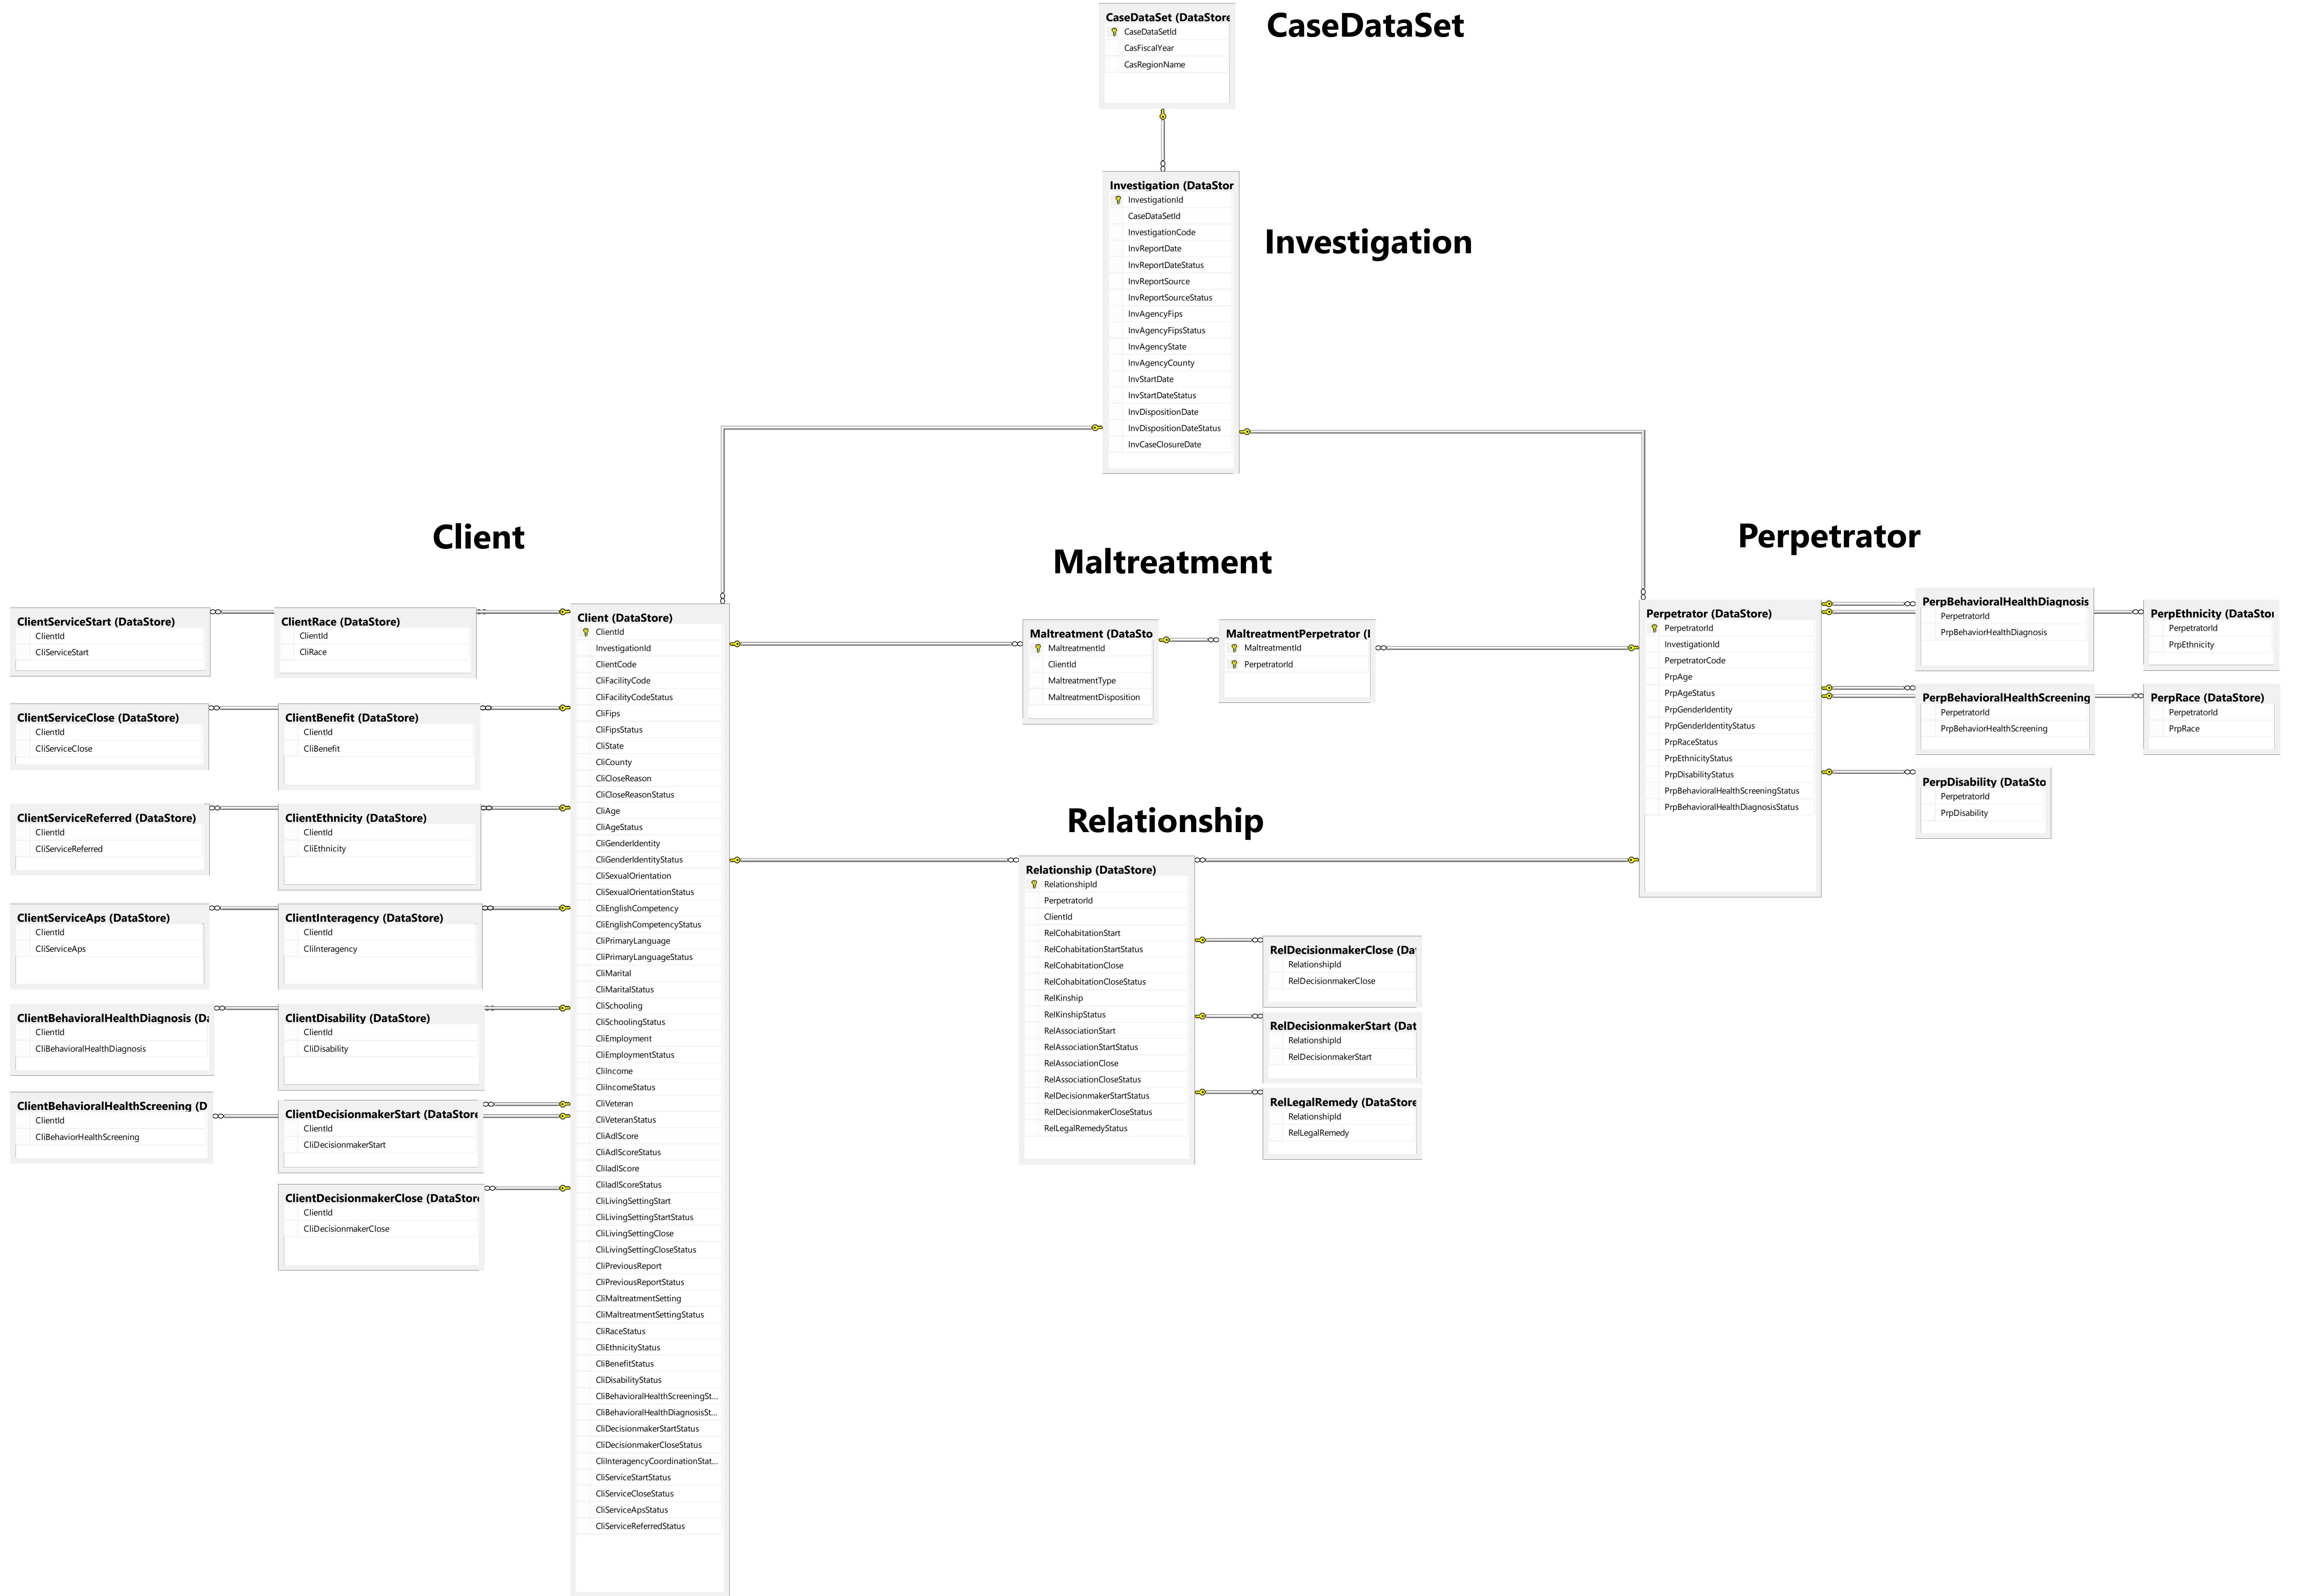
CaseDataSet (DataStore
CaseDataSetId
CasFiscalYear
CasRegionName

CaseDataSet

Investigation (DataStor
InvestigationId
CaseDataSetId
InvestigationCode
InvReportDate
InvReportDateStatus
InvReportSource
InvReportSourceStatus
InvAgencyFips
InvAgencyFipsStatus
InvAgencyState
InvAgencyCounty
InvStartDate
InvStartDateStatus
InvDispositionDate
InvDispositionDateStatus
InvCaseClosureDate

Investigation

Client

Maltreatment

Perpetrator

ClientServiceStart (DataStore)
ClientId
CliServiceStart

ClientRace (DataStore)
ClientId
CliRace

Client (DataStore)
ClientId
InvestigationId
ClientCode
CliFacilityCode
CliFacilityCodeStatus
CliFips
CliFipsStatus
CliState
CliCounty
CliCloseReason
CliCloseReasonStatus
CliAge
CliAgeStatus
CliGenderIdentity
CliGenderIdentityStatus
CliSexualOrientation
CliSexualOrientationStatus
CliEnglishCompetency
CliEnglishCompetencyStatus
CliPrimaryLanguage
CliPrimaryLanguageStatus
CliMarital
CliMaritalStatus
CliSchooling
CliSchoolingStatus
CliEmployment
CliEmploymentStatus
CliIncome
CliIncomeStatus
CliVeteran
CliVeteranStatus
CliAdlScore
CliAdlScoreStatus
CliiadlScore
CliiadlScoreStatus
CliLivingSettingStart
CliLivingSettingStartStatus
CliLivingSettingClose
CliLivingSettingCloseStatus
CliPreviousReport
CliPreviousReportStatus
CliMaltreatmentSetting
CliMaltreatmentSettingStatus
CliRaceStatus
CliEthnicityStatus
CliBenefitStatus
CliDisabilityStatus
CliBehavioralHealthScreeningSt...
CliBehavioralHealthDiagnosisSt...
CliDecisionmakerStartStatus
CliDecisionmakerCloseStatus
CliInteragencyCoordinationStat...
CliServiceStartStatus
CliServiceCloseStatus
CliServiceApsStatus
CliServiceReferredStatus

Maltreatment (DataSto
MaltreatmentId
ClientId
MaltreatmentType
MaltreatmentDisposition

MaltreatmentPerpetrator (I
MaltreatmentId
PerpetratorId

Perpetrator (DataStore)
PerpetratorId
InvestigationId
PerpetratorCode
PrpAge
PrpAgeStatus
PrpGenderIdentity
PrpGenderIdentityStatus
PrpRaceStatus
PrpEthnicityStatus
PrpDisabilityStatus
PrpBehavioralHealthScreeningStatus
PrpBehavioralHealthDiagnosisStatus

PerpBehavioralHealthDiagnosis
PerpetratorId
PrpBehaviorHealthDiagnosis

PerpEthnicity (DataStor
PerpetratorId
PrpEthnicity

PerpBehavioralHealthScreening
PerpetratorId
PrpBehaviorHealthScreening

PerpRace (DataStore)
PerpetratorId
PrpRace

PerpDisability (DataSto
PerpetratorId
PrpDisability

ClientServiceClose (DataStore)
ClientId
CliServiceClose

ClientBenefit (DataStore)
ClientId
CliBenefit

ClientServiceReferred (DataStore)
ClientId
CliServiceReferred

ClientEthnicity (DataStore)
ClientId
CliEthnicity

Relationship

ClientServiceAps (DataStore)
ClientId
CliServiceAps

ClientInteragency (DataStore)
ClientId
CliInteragency

Relationship (DataStore)
RelationshipId
PerpetratorId
ClientId
RelCohabitationStart
RelCohabitationStartStatus
RelCohabitationClose
RelCohabitationCloseStatus
RelKinship
RelKinshipStatus
RelAssociationStart
RelAssociationStartStatus
RelAssociationClose
RelAssociationCloseStatus
RelDecisionmakerStartStatus
RelDecisionmakerCloseStatus
RelLegalRemedyStatus

RelDecisionmakerClose (Da
RelationshipId
RelDecisionmakerClose

ClientBehavioralHealthDiagnosis (D
ClientId
CliBehavioralHealthDiagnosis

ClientDisability (DataStore)
ClientId
CliDisability

RelDecisionmakerStart (Dat
RelationshipId
RelDecisionmakerStart

ClientBehavioralHealthScreening (D
ClientId
CliBehaviorHealthScreening

ClientDecisionmakerStart (DataStore
ClientId
CliDecisionmakerStart

RelLegalRemedy (DataStore
RelationshipId
RelLegalRemedy

ClientDecisionmakerClose (DataStore
ClientId
CliDecisionmakerClose